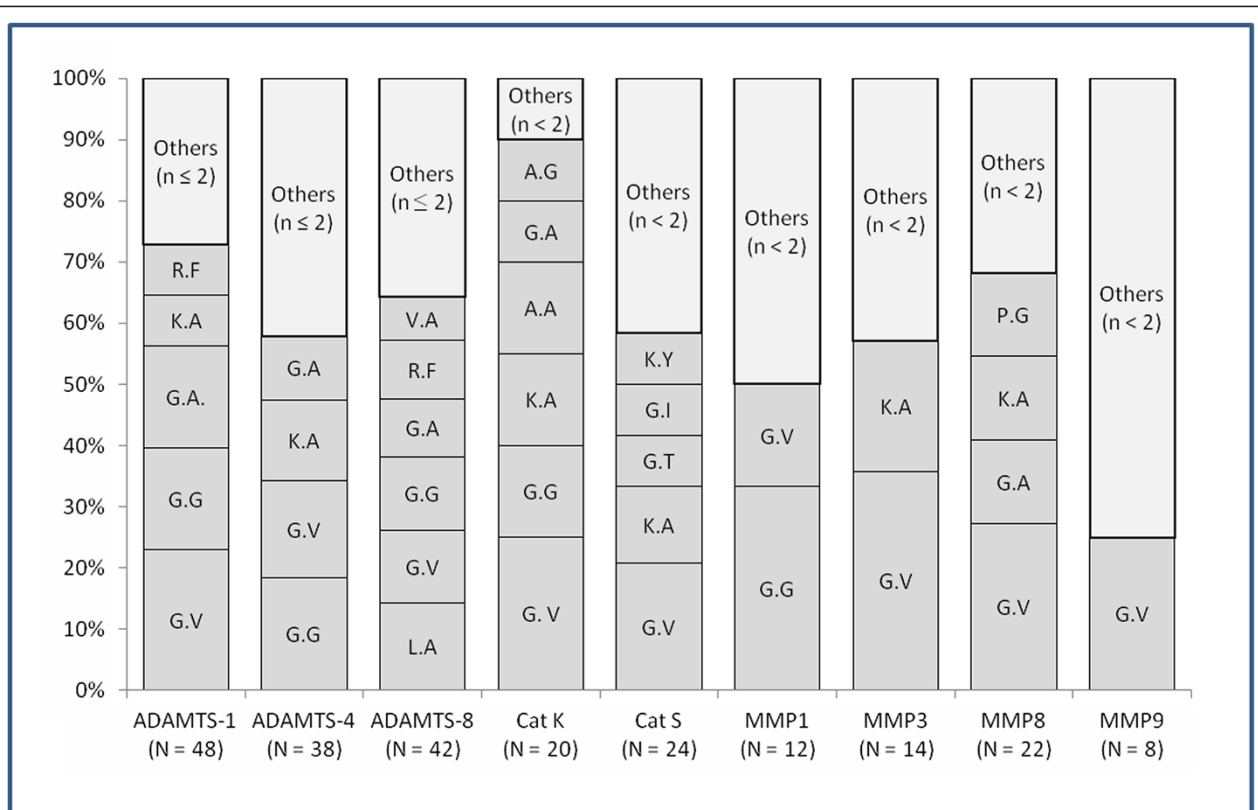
100%
90%
80%
70%
60%
50%
40%
30%
20%
10%
0%

Others ($n \leq 2$)
R.F
K.A
G.A.
G.G
G.V

Others ($n \leq 2$)
G.A
K.A
G.V
G.G

Others ($n \leq 2$)
V.A
R.F
G.A
G.G
G.V
L.A

Others ($n < 2$)
A.G
G.A
A.A
K.A
G.G
G. V

Others ($n < 2$)
K.Y
G.I
G.T
K.A
G.V

Others ($n < 2$)
G.V
G.G

Others ($n < 2$)
K.A
G.V

Others ($n < 2$)
P.G
K.A
G.A
G.V

Others ($n < 2$)
G.V

ADAMTS-1 (N = 48)
ADAMTS-4 (N = 38)
ADAMTS-8 (N = 42)
Cat K (N = 20)
Cat S (N = 24)
MMP1 (N = 12)
MMP3 (N = 14)
MMP8 (N = 22)
MMP9 (N = 8)